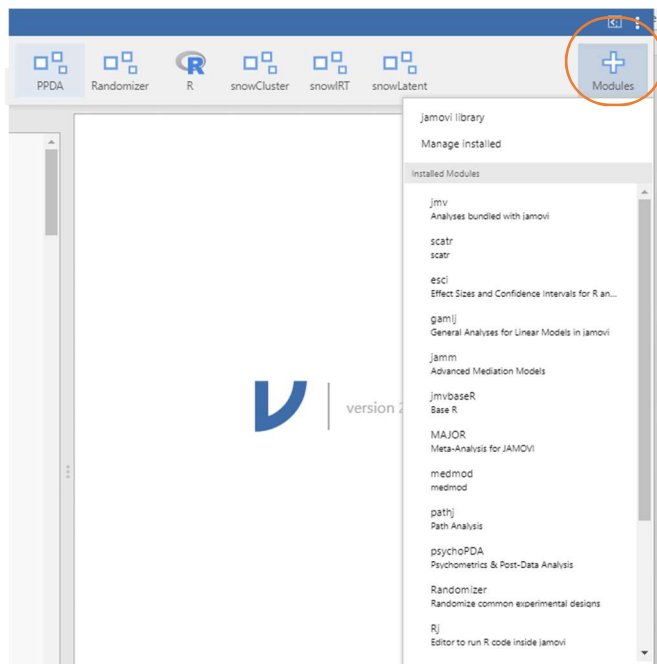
PPDA Randomizer R snowCluster snowIRT snowLatent Modules

jamovi library

Manage installed

Installed Modules

jmv
Analyses bundled with jamovi

scatr
scatr

esci
Effect Sizes and Confidence Intervals for R an...

gamlj
General Analyses for Linear Models in jamovi

jamm
Advanced Mediation Models

jmvbaseR
Base R

MAJOR
Meta-Analysis for JAMOVI

medmod
medmod

pathj
Path Analysis

psychoPDA
Psychometrics & Post-Data Analysis

Randomizer
Randomize common experimental designs

Rj
Editor to run R code inside jamovi

version 2